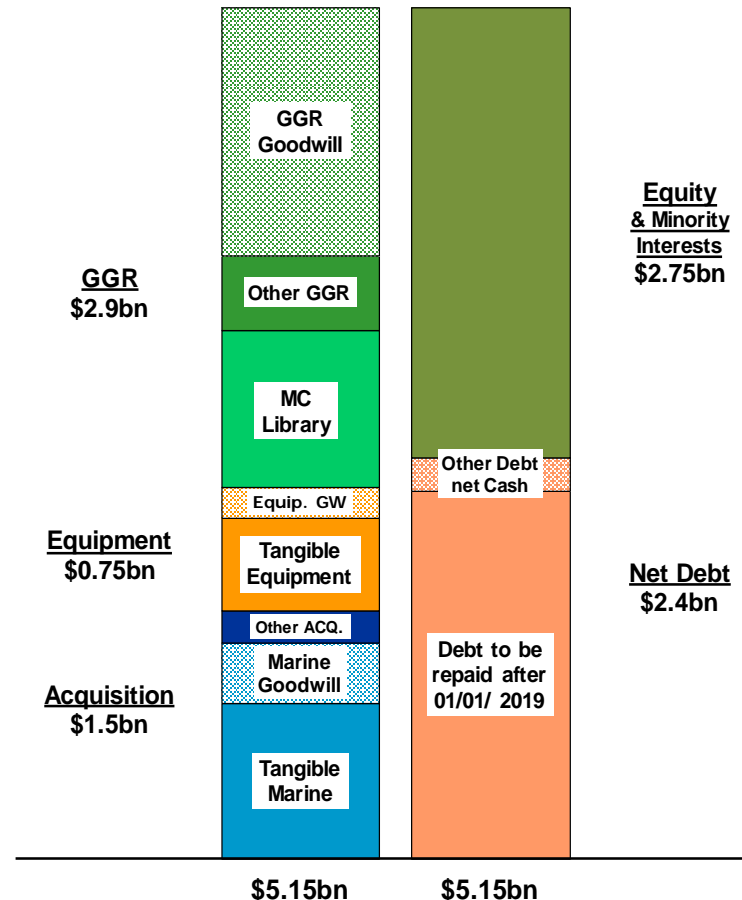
GGR
$2.9bn

Equipment
$0.75bn

Acquisition
$1.5bn

GGR Goodwill

Other GGR

MC Library

Equip. GW

Tangible Equipment

Other ACQ.

Marine Goodwill

Tangible Marine

Other Debt net Cash

Debt to be repaid after 01/01/ 2019

Equity
& Minority Interests
$2.75bn

Net Debt
$2.4bn

$5.15bn

$5.15bn